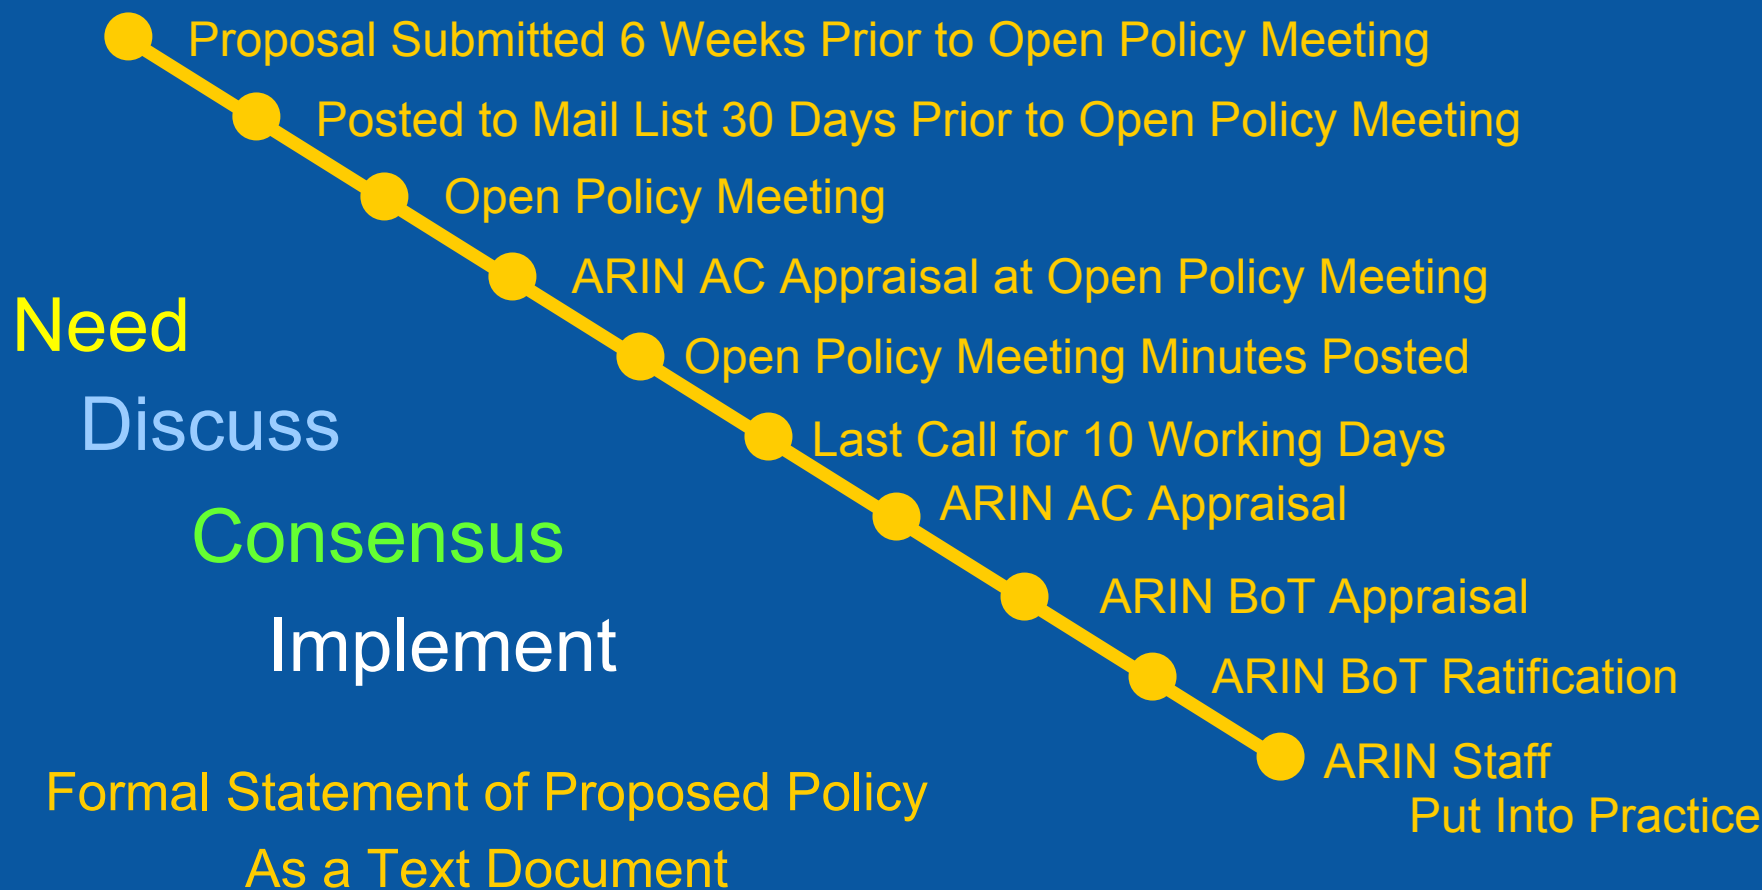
Proposal Submitted 6 Weeks Prior to Open Policy Meeting

Posted to Mail List 30 Days Prior to Open Policy Meeting

Open Policy Meeting

ARIN AC Appraisal at Open Policy Meeting

Open Policy Meeting Minutes Posted

Last Call for 10 Working Days

ARIN AC Appraisal

ARIN BoT Appraisal

ARIN BoT Ratification

ARIN Staff
Put Into Practice

Need

Discuss

Consensus

Implement

Formal Statement of Proposed Policy
As a Text Document